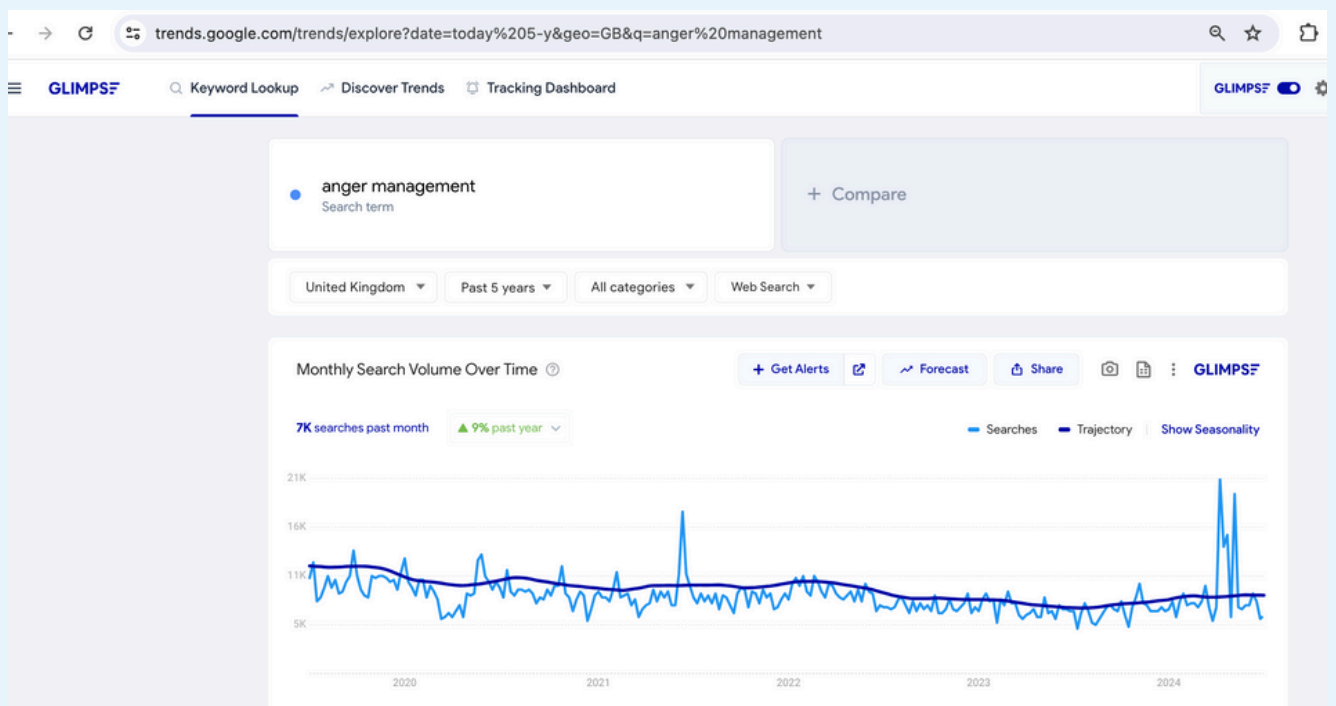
trends.google.com/trends/explore?date=today%205-y&geo=GB&q=anger%20management

GLIMPSE Keyword Lookup Discover Trends Tracking Dashboard GLIMPSE

anger management
Search term

+ Compare

United Kingdom Past 5 years All categories Web Search

Monthly Search Volume Over Time

+ Get Alerts Forecast Share GLIMPSE

7K searches past month ▲ 9% past year

Searches Trajectory Show Seasonality

21K
16K
11K
5K

2020 2021 2022 2023 2024